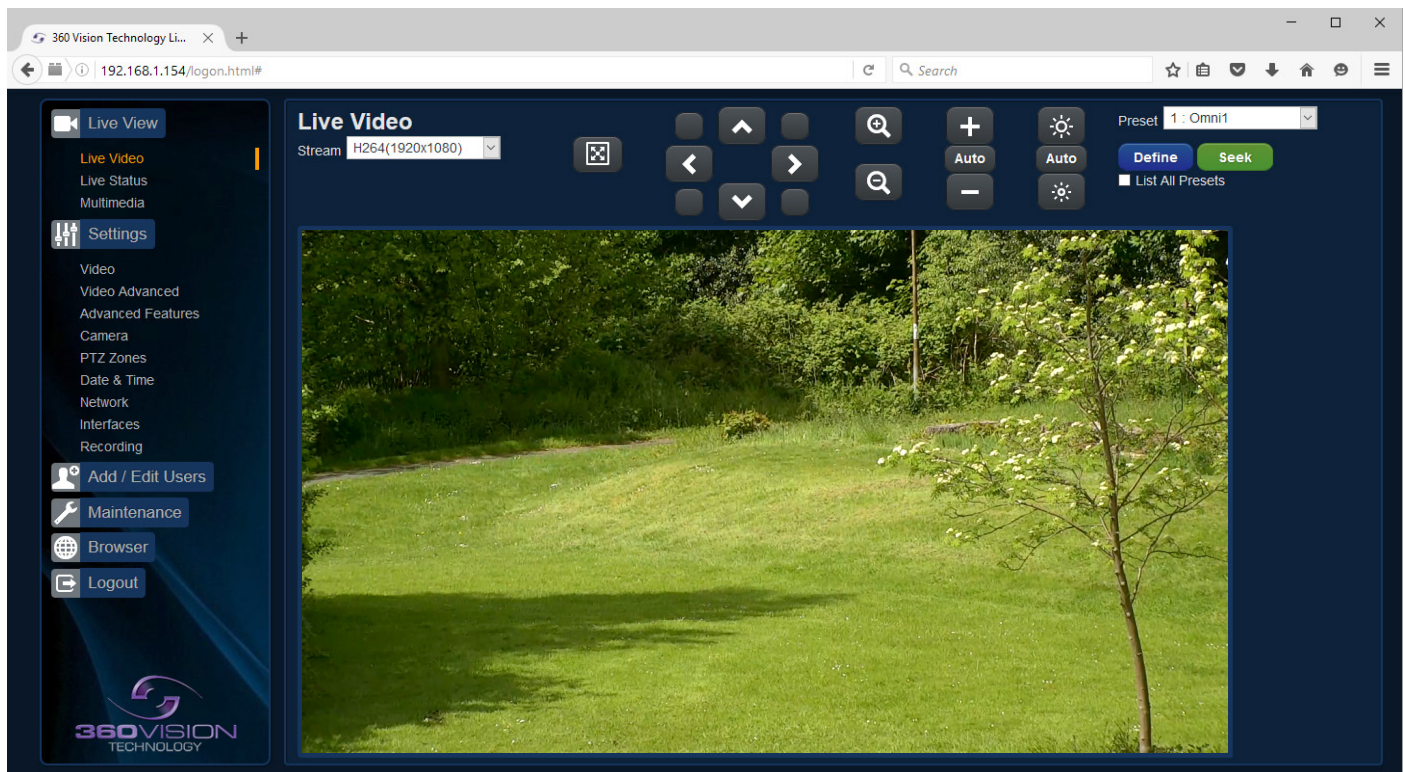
360 Vision Technology Li... ×
+

192.168.1.154/logon.html#
Search

Live View
Live Video
Live Status
Multimedia
Settings
Video
Video Advanced
Advanced Features
Camera
PTZ Zones
Date & Time
Network
Interfaces
Recording
Add / Edit Users
Maintenance
Browser
Logout

360VISION
TECHNOLOGY

Live Video
Stream H264(1920x1080)

Auto
Auto

Preset 1 : Omni1
Define
Seek
List All Presets